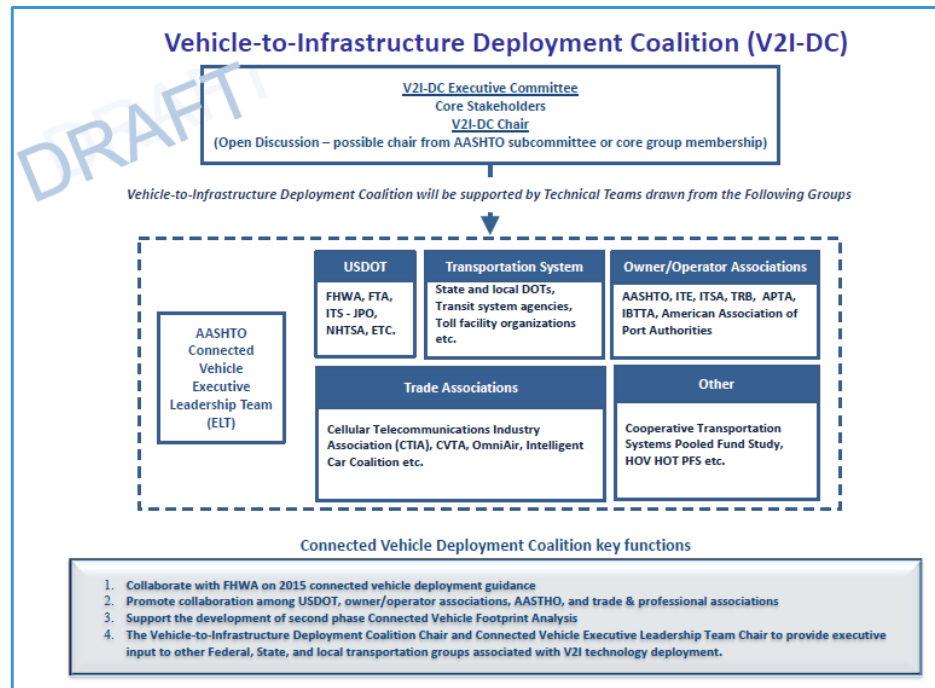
Vehicle-to-Infrastructure Deployment Coalition (V2I-DC)

DRAFT

V2I-DC Executive Committee
Core Stakeholders
V2I-DC Chair
(Open Discussion – possible chair from AASHTO subcommittee or core group membership)

Vehicle-to-Infrastructure Deployment Coalition will be supported by Technical Teams drawn from the Following Groups

AASHTO Connected Vehicle Executive Leadership Team (ELT)

USDOT

FHWA, FTA, ITS - JPO, NHTSA, ETC.

Transportation System

State and local DOTs, Transit system agencies, Toll facility organizations etc.

Owner/Operator Associations

AASHTO, ITE, ITSA, TRB, APTA, IBTTA, American Association of Port Authorities

Trade Associations

Cellular Telecommunications Industry Association (CTIA), CVTA, OmniAir, Intelligent Car Coalition etc.

Other

Cooperative Transportation Systems Pooled Fund Study, HOV HOT PFS etc.

Connected Vehicle Deployment Coalition key functions

1. Collaborate with FHWA on 2015 connected vehicle deployment guidance
2. Promote collaboration among USDOT, owner/operator associations, AASTHO, and trade & professional associations
3. Support the development of second phase Connected Vehicle Footprint Analysis
4. The Vehicle-to-Infrastructure Deployment Coalition Chair and Connected Vehicle Executive Leadership Team Chair to provide executive input to other Federal, State, and local transportation groups associated with V2I technology deployment.